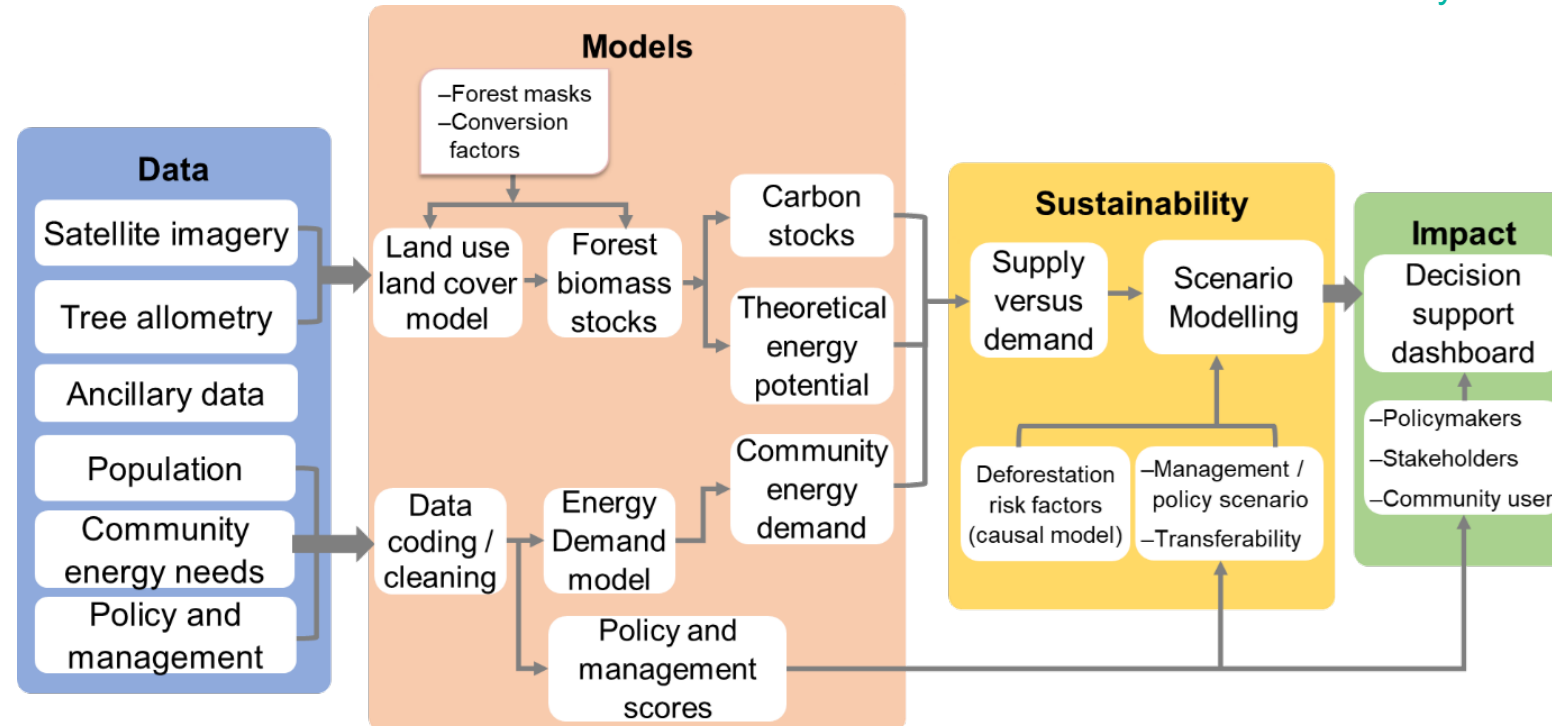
Data

Satellite imagery

Tree allometry

Ancillary data

Population

Community energy needs

Policy and management

Models

–Forest masks
–Conversion factors

Land use land cover model

Forest biomass stocks

Carbon stocks

Theoretical energy potential

Data coding / cleaning

Energy Demand model

Community energy demand

Policy and management scores

Sustainability

Supply versus demand

Scenario Modelling

Deforestation risk factors (causal model)

–Management / policy scenario
–Transferability

Impact

Decision support dashboard

–Policymakers
–Stakeholders
–Community user